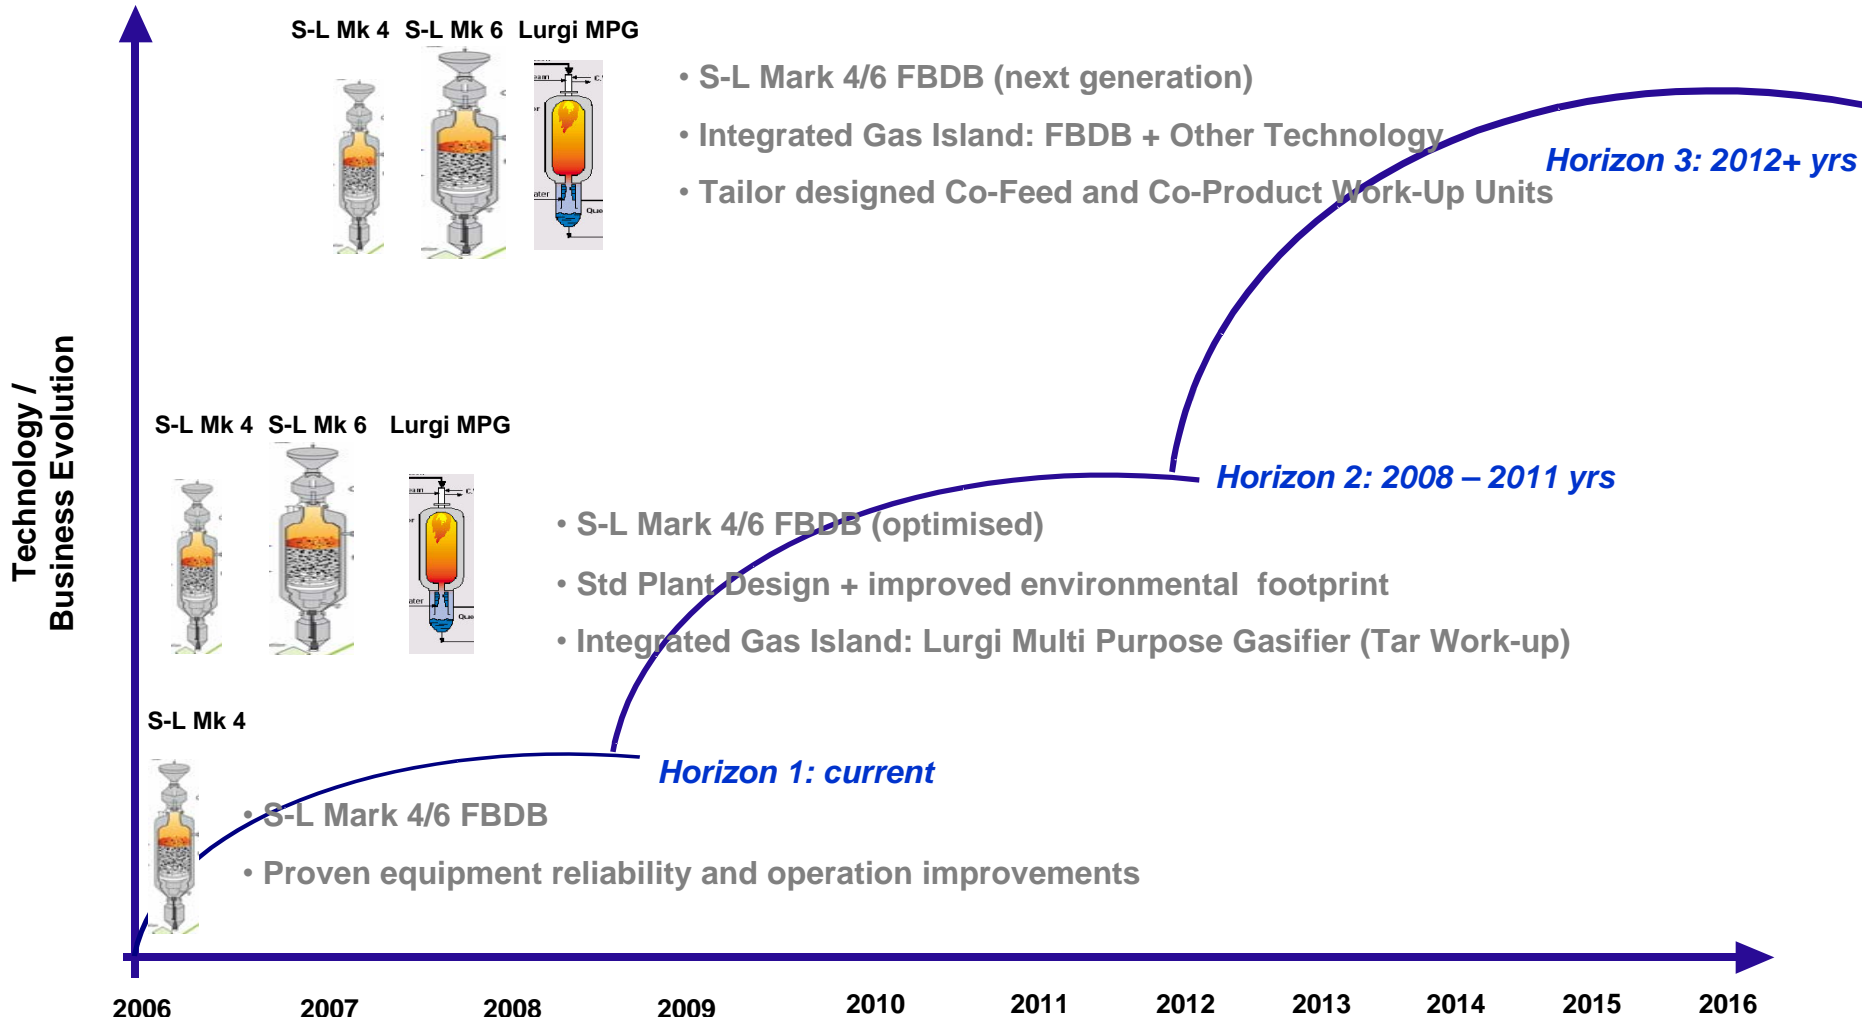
S-L Mk 4 S-L Mk 6 Lurgi MPG

• S-L Mark 4/6 FBDB (next generation)

• Integrated Gas Island: FBDB + Other Technology

• Tailor designed Co-Feed and Co-Product Work-Up Units

Horizon 3: 2012+ yrs

Technology / Business Evolution

S-L Mk 4 S-L Mk 6 Lurgi MPG

Horizon 2: 2008 – 2011 yrs

• S-L Mark 4/6 FBDB (optimised)

• Std Plant Design + improved environmental footprint

• Integrated Gas Island: Lurgi Multi Purpose Gasifier (Tar Work-up)

S-L Mk 4

Horizon 1: current

• S-L Mark 4/6 FBDB

• Proven equipment reliability and operation improvements

2006 2007 2008 2009 2010 2011 2012 2013 2014 2015 2016